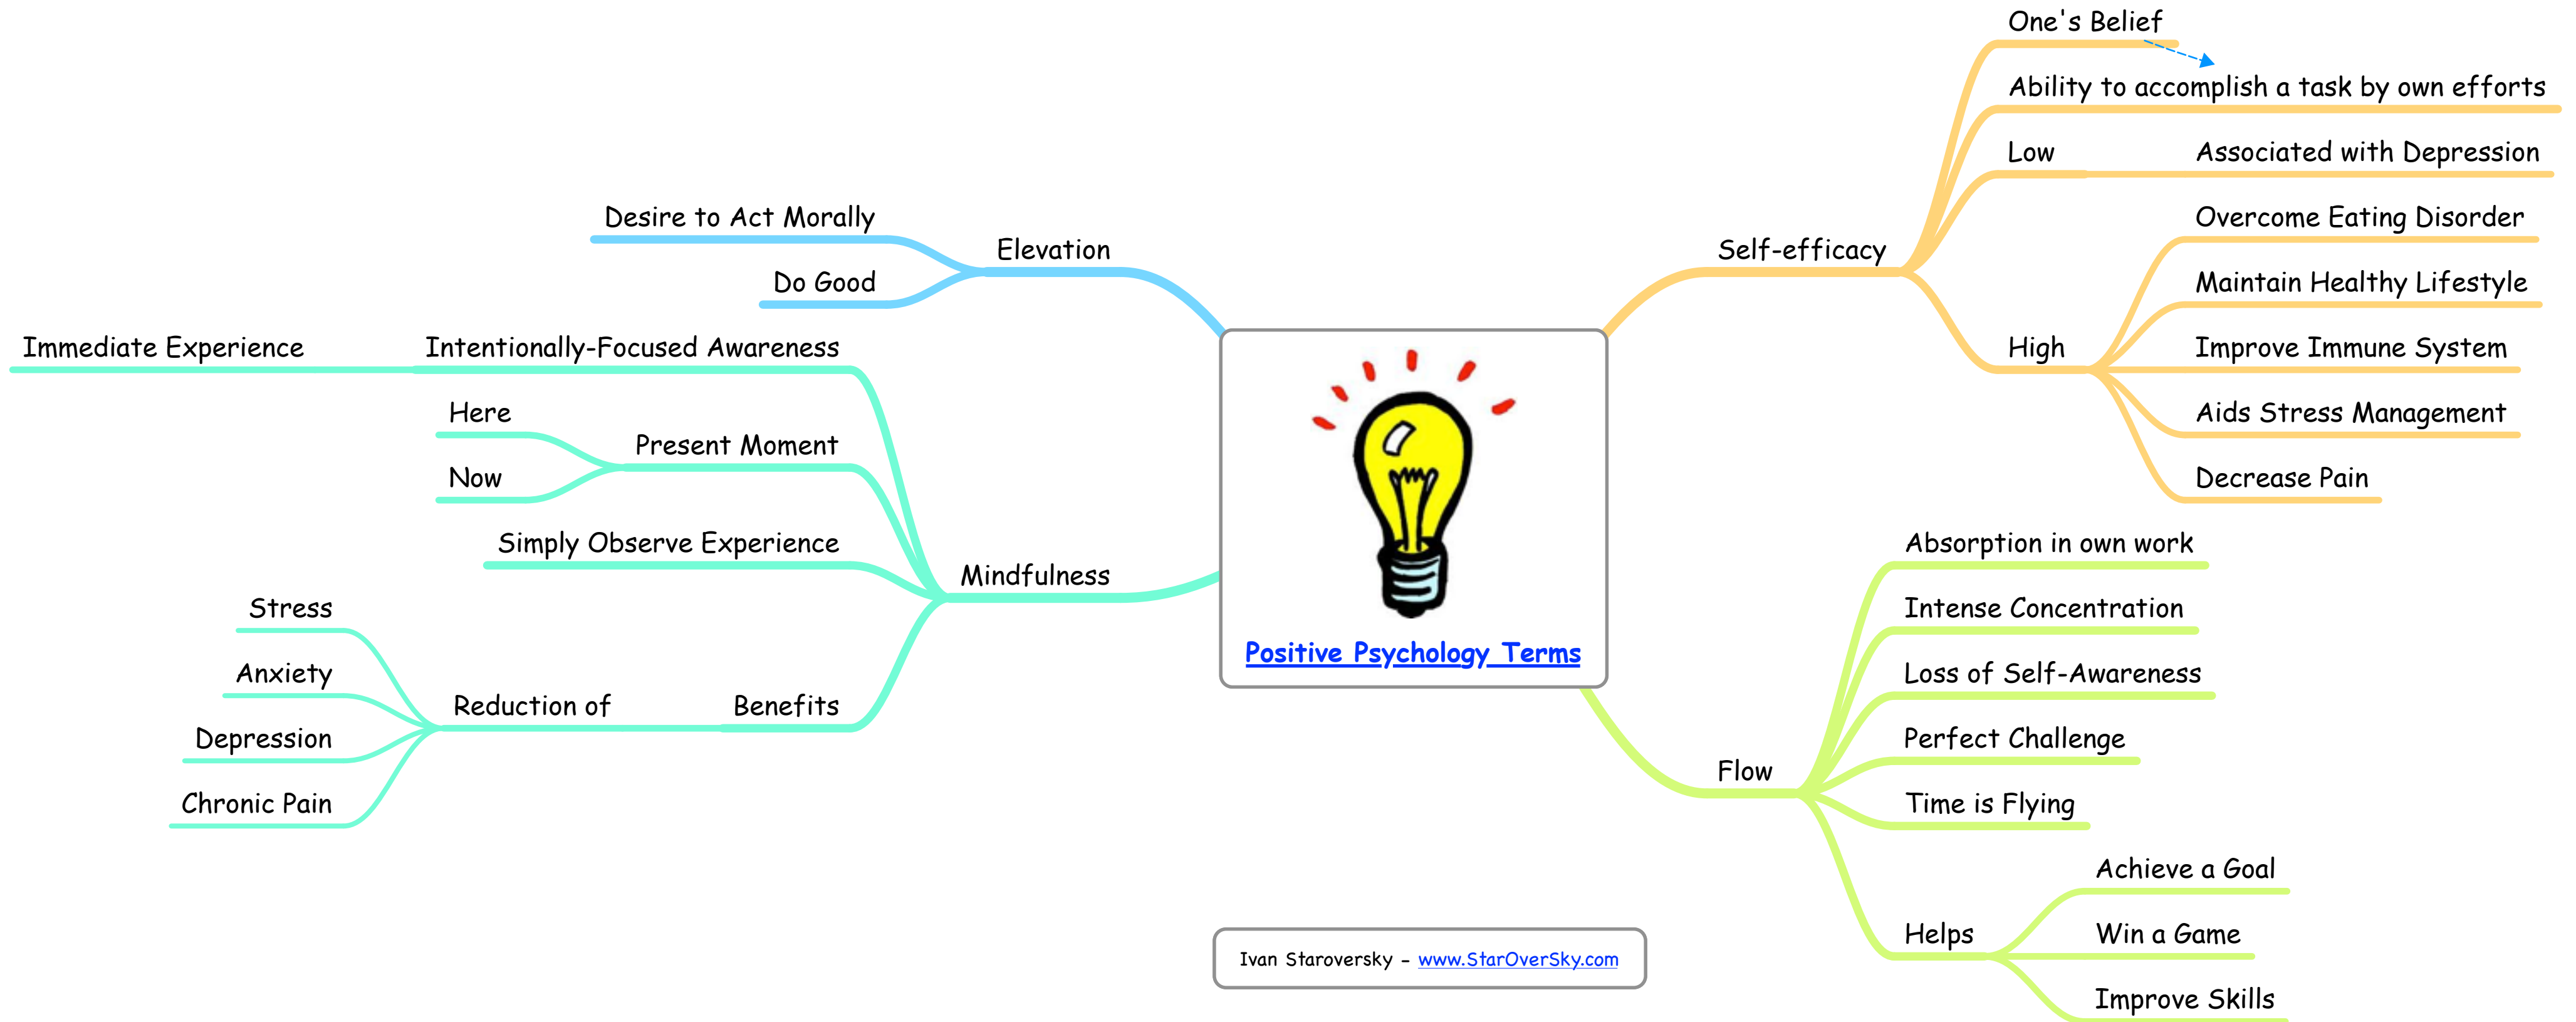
Positive Psychology Terms

Elevation
Desire to Act Morally
Do Good

Mindfulness
Intentionally-Focused Awareness
Immediate Experience
Present Moment
Here
Now
Simply Observe Experience
Benefits
Reduction of
Stress
Anxiety
Depression
Chronic Pain

Self-efficacy
One's Belief
Ability to accomplish a task by own efforts
Low
Associated with Depression
High
Overcome Eating Disorder
Maintain Healthy Lifestyle
Improve Immune System
Aids Stress Management
Decrease Pain

Flow
Absorption in own work
Intense Concentration
Loss of Self-Awareness
Perfect Challenge
Time is Flying
Helps
Achieve a Goal
Win a Game
Improve Skills

Ivan Staroversky - www.StarOverSky.com